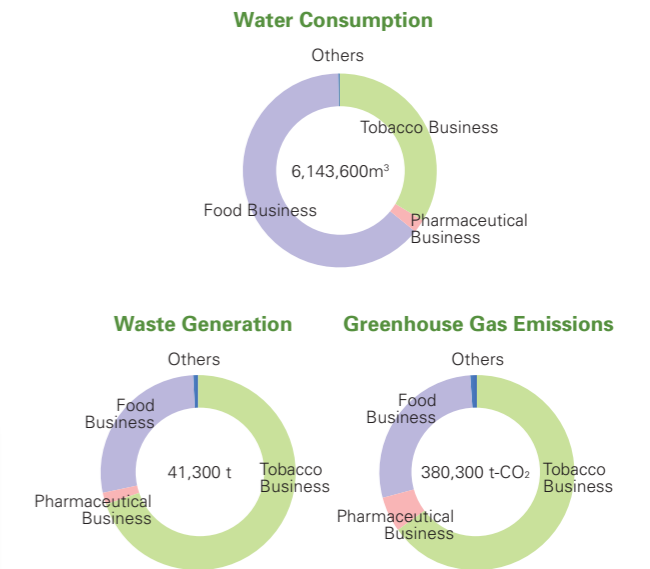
Water Consumption

Others

Tobacco Business

6,143,600m$^3$

Food Business

Pharmaceutical Business

Waste Generation

Others

Food Business

41,300 t

Tobacco Business

Pharmaceutical Business

Greenhouse Gas Emissions

Others

Food Business

380,300 t-$CO_2$

Tobacco Business

Pharmaceutical Business